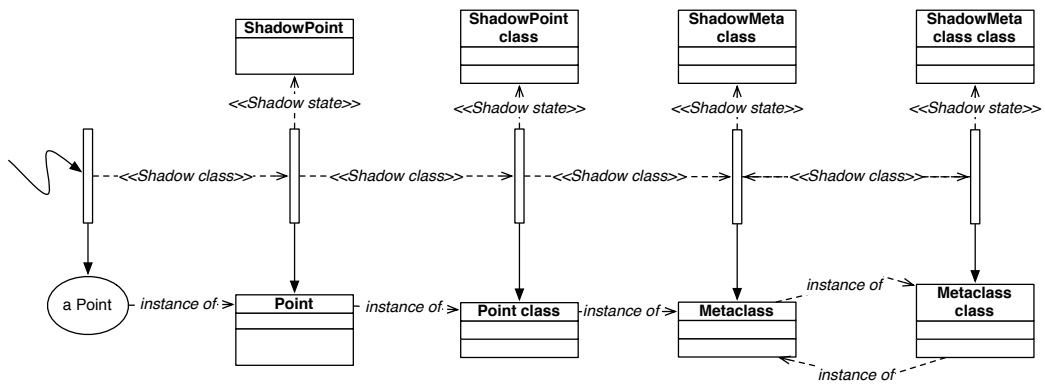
ShadowPoint

ShadowPoint class

ShadowMeta class

ShadowMeta class class

<<Shadow state>>

<<Shadow state>>

<<Shadow state>>

<<Shadow state>>

<<Shadow class>>

<<Shadow class>>

<<Shadow class>>

<<Shadow class>>

a Point

instance of

Point

instance of

Point class

instance of

Metaclass

instance of

Metaclass class

instance of